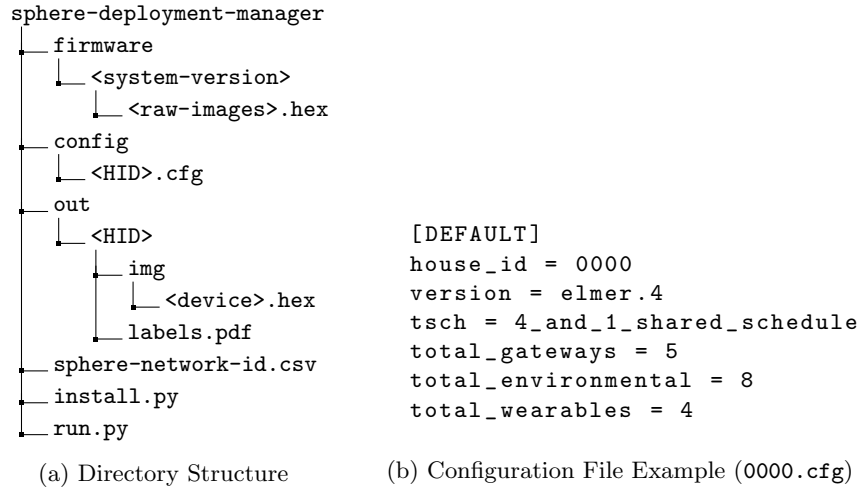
sphere-deployment-manager
firmware
<system-version>
<raw-images>.hex
config
<HID>.cfg
out
<HID>
img
<device>.hex
labels.pdf
sphere-network-id.csv
install.py
run.py

(a) Directory Structure

[DEFAULT]
house_id = 0000
version = elmer.4
tsch = 4_and_1_shared_schedule
total_gateways = 5
total_environmental = 8
total_wearables = 4

(b) Configuration File Example (0000.cfg)